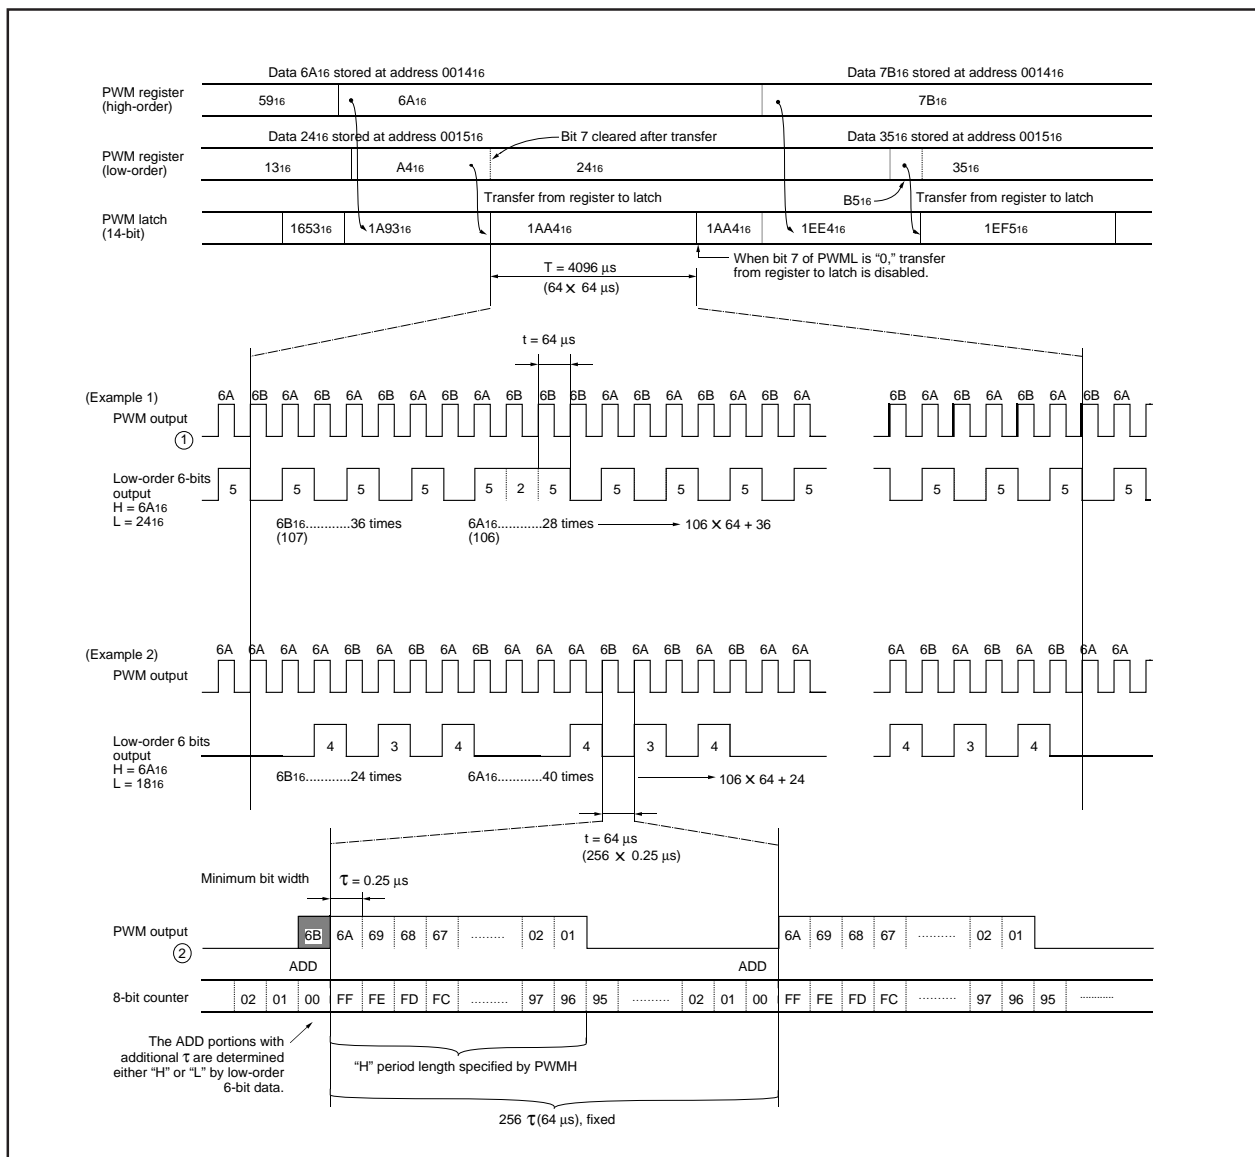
Data $6A_{16}$ stored at address $0014_{16}$

Data $7B_{16}$ stored at address $0014_{16}$

PWM register (high-order)

$59_{16}$

$6A_{16}$

$7B_{16}$

Data $24_{16}$ stored at address $0015_{16}$

Bit 7 cleared after transfer

Data $35_{16}$ stored at address $0015_{16}$

PWM register (low-order)

$13_{16}$

$A4_{16}$

$24_{16}$

$35_{16}$

Transfer from register to latch

$B5_{16}$

Transfer from register to latch

PWM latch (14-bit)

$1653_{16}$

$1A93_{16}$

$1AA4_{16}$

$1AA4_{16}$

$1EE4_{16}$

$1EF5_{16}$

When bit 7 of PWML is "0," transfer from register to latch is disabled.

T = 4096 µs
(64 × 64 µs)

t = 64 µs

(Example 1)
PWM output
①

6A 6B 6A 6B 6A 6B 6A 6B 6A 6B 6B 6B 6A 6B 6A 6B 6A 6B 6A

6B 6A 6B 6A 6B 6A 6B 6A

Low-order 6-bits output
H = $6A_{16}$
L = $24_{16}$

5 5 5 5 5 2 5 5 5 5 5

5 5 5 5

$6B_{16}$............36 times
(107)

$6A_{16}$............28 times
(106)

→ 106 × 64 + 36

(Example 2)
PWM output

6A 6A 6A 6A 6B 6A 6B 6A 6B 6A 6A 6A 6B 6A 6A 6B 6A 6B 6A 6A

6A 6B 6A 6B 6A 6B 6A 6A

Low-order 6 bits output
H = $6A_{16}$
L = $18_{16}$

4 3 4 4 3 4

4 3 4

$6B_{16}$............24 times

$6A_{16}$............40 times

→ 106 × 64 + 24

t = 64 µs
(256 × 0.25 µs)

Minimum bit width

τ = 0.25 µs

PWM output
②

6B 6A 69 68 67 ......... 02 01

6A 69 68 67 ......... 02 01

ADD

ADD

8-bit counter

02 01 00 FF FE FD FC ......... 97 96 95 ......... 02 01 00 FF FE FD FC ......... 97 96 95 .........

The ADD portions with additional τ are determined either "H" or "L" by low-order 6-bit data.

"H" period length specified by PWMH

256 τ(64 µs), fixed